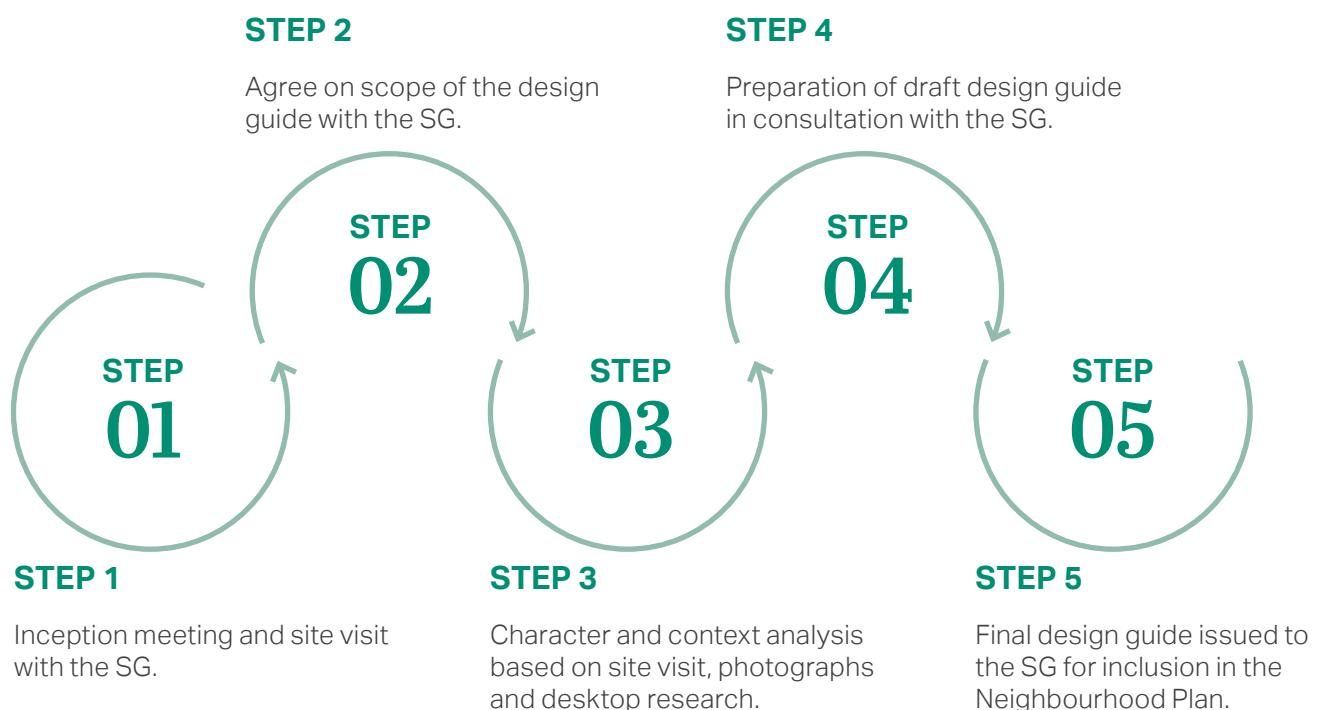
STEP 2

Agree on scope of the design guide with the SG.

STEP 4

Preparation of draft design guide in consultation with the SG.

STEP
02

STEP
04

STEP
01

STEP
03

STEP
05

STEP 1

Inception meeting and site visit with the SG.

STEP 3

Character and context analysis based on site visit, photographs and desktop research.

STEP 5

Final design guide issued to the SG for inclusion in the Neighbourhood Plan.